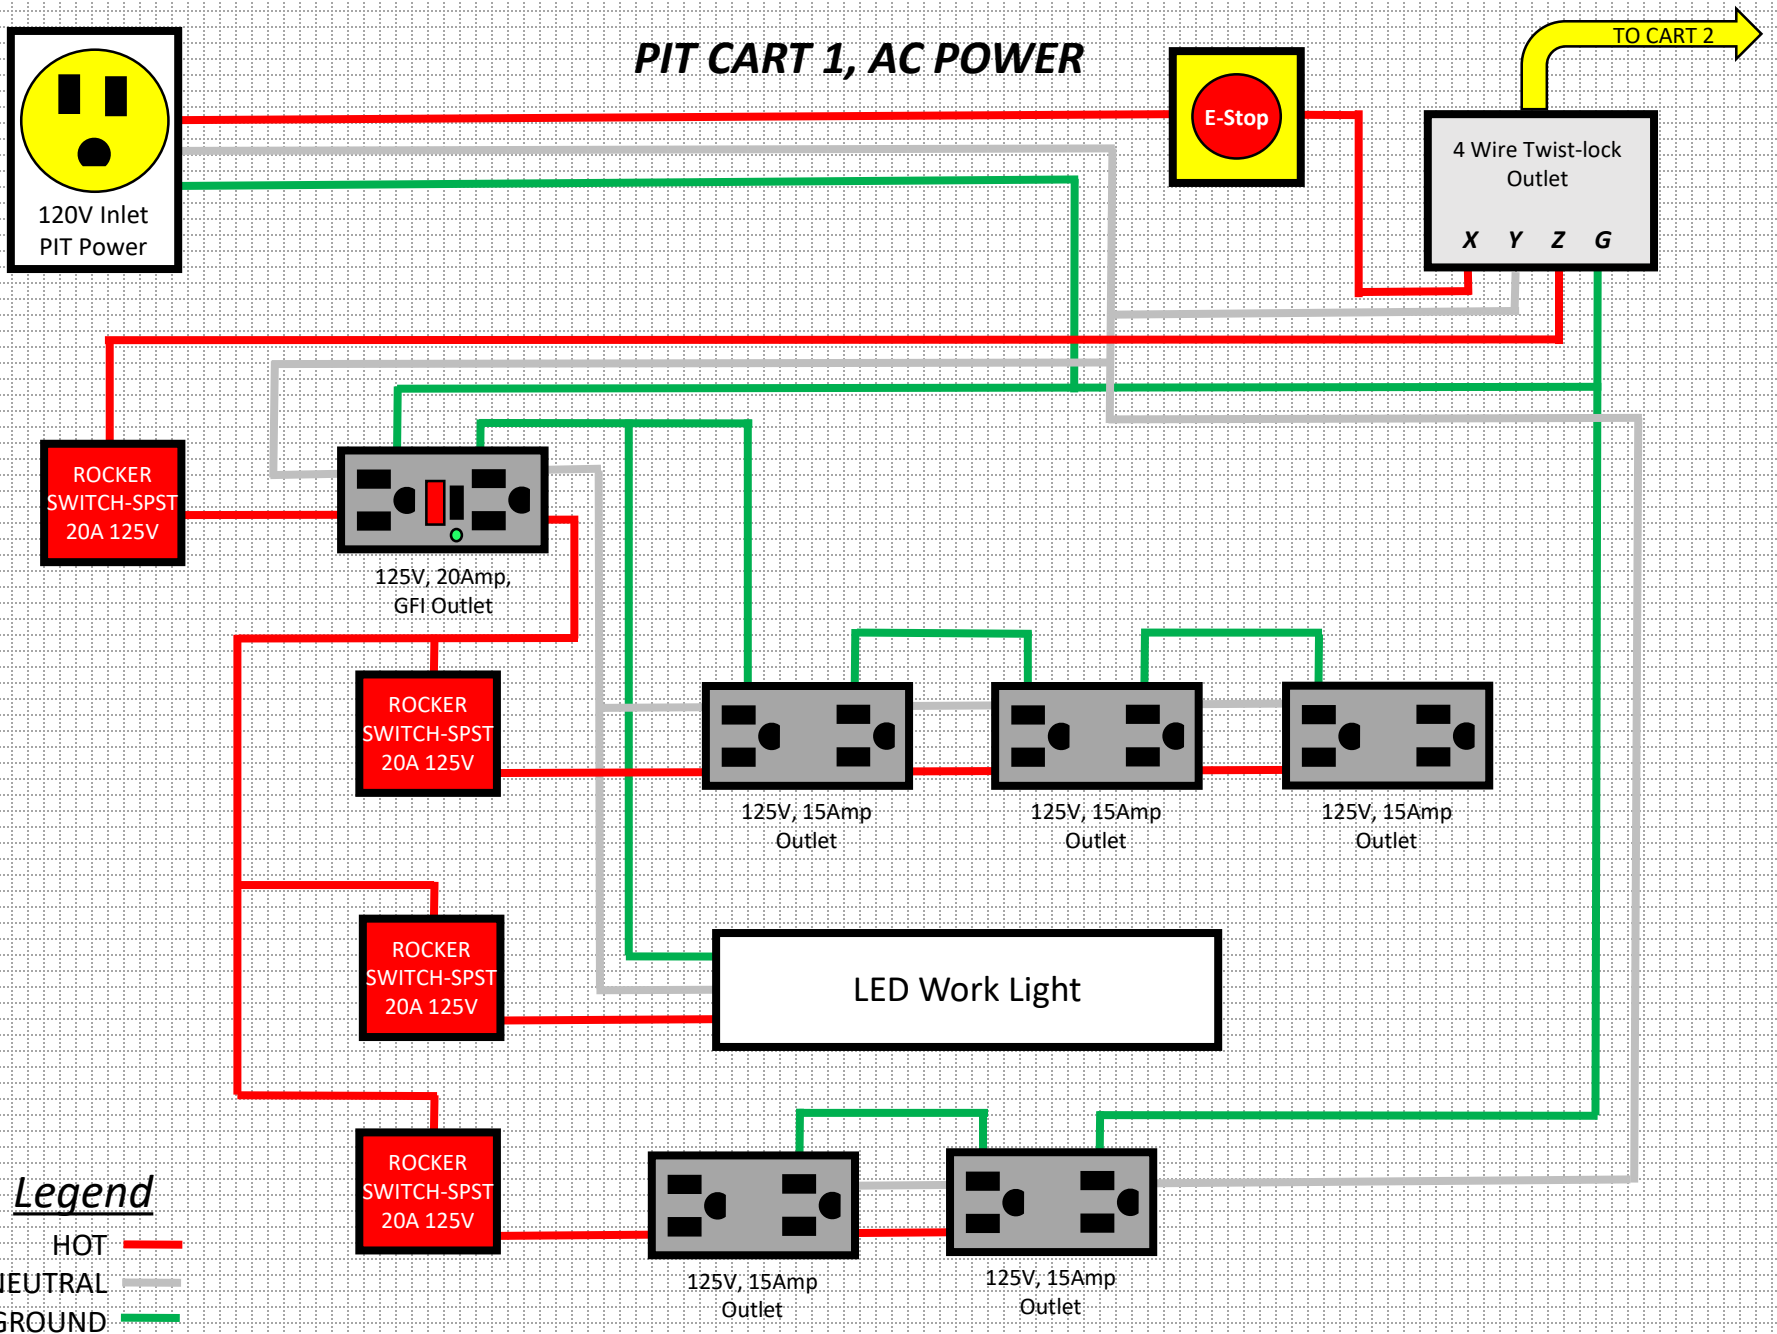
PIT CART 1, AC POWER

TO CART 2

120V Inlet
PIT Power

E-Stop

4 Wire Twist-lock Outlet

X Y Z G

ROCKER SWITCH-SPST 20A 125V

125V, 20Amp, GFI Outlet

ROCKER SWITCH-SPST 20A 125V

125V, 15Amp Outlet

125V, 15Amp Outlet

125V, 15Amp Outlet

ROCKER SWITCH-SPST 20A 125V

LED Work Light

ROCKER SWITCH-SPST 20A 125V

125V, 15Amp Outlet

125V, 15Amp Outlet

Legend
HOT
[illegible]EUTRAL
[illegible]ROUND